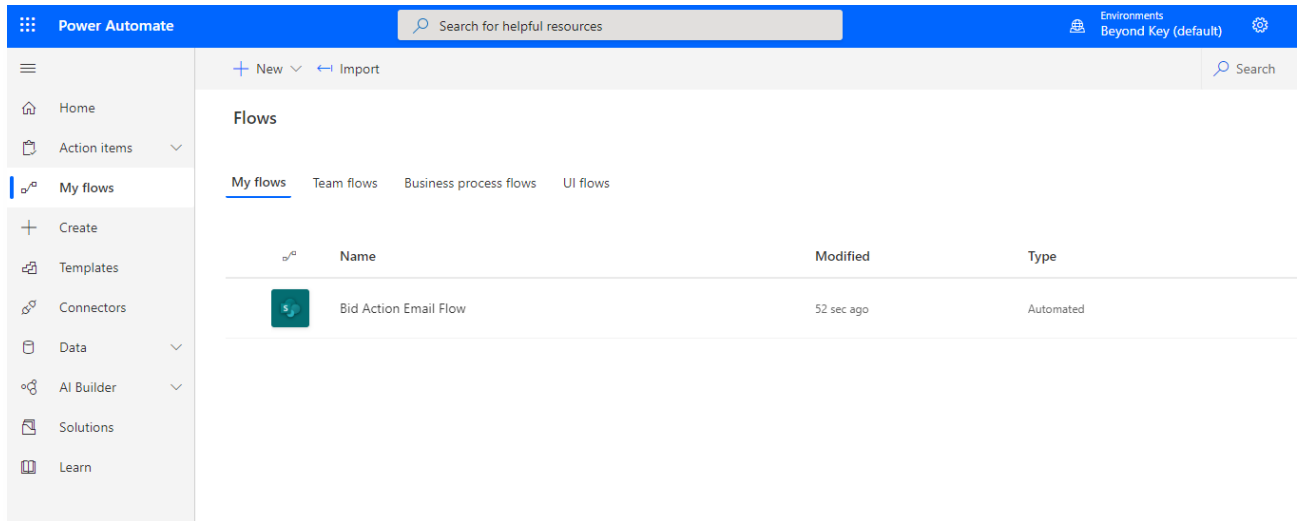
Power Automate

Search for helpful resources

Environments
Beyond Key (default)

New Import

Search

Home
Action items
My flows
Create
Templates
Connectors
Data
AI Builder
Solutions
Learn

Flows

My flows Team flows Business process flows UI flows

| | Name | Modified | Type |
|---|---|---|---|
| S | Bid Action Email Flow | 52 sec ago | Automated |